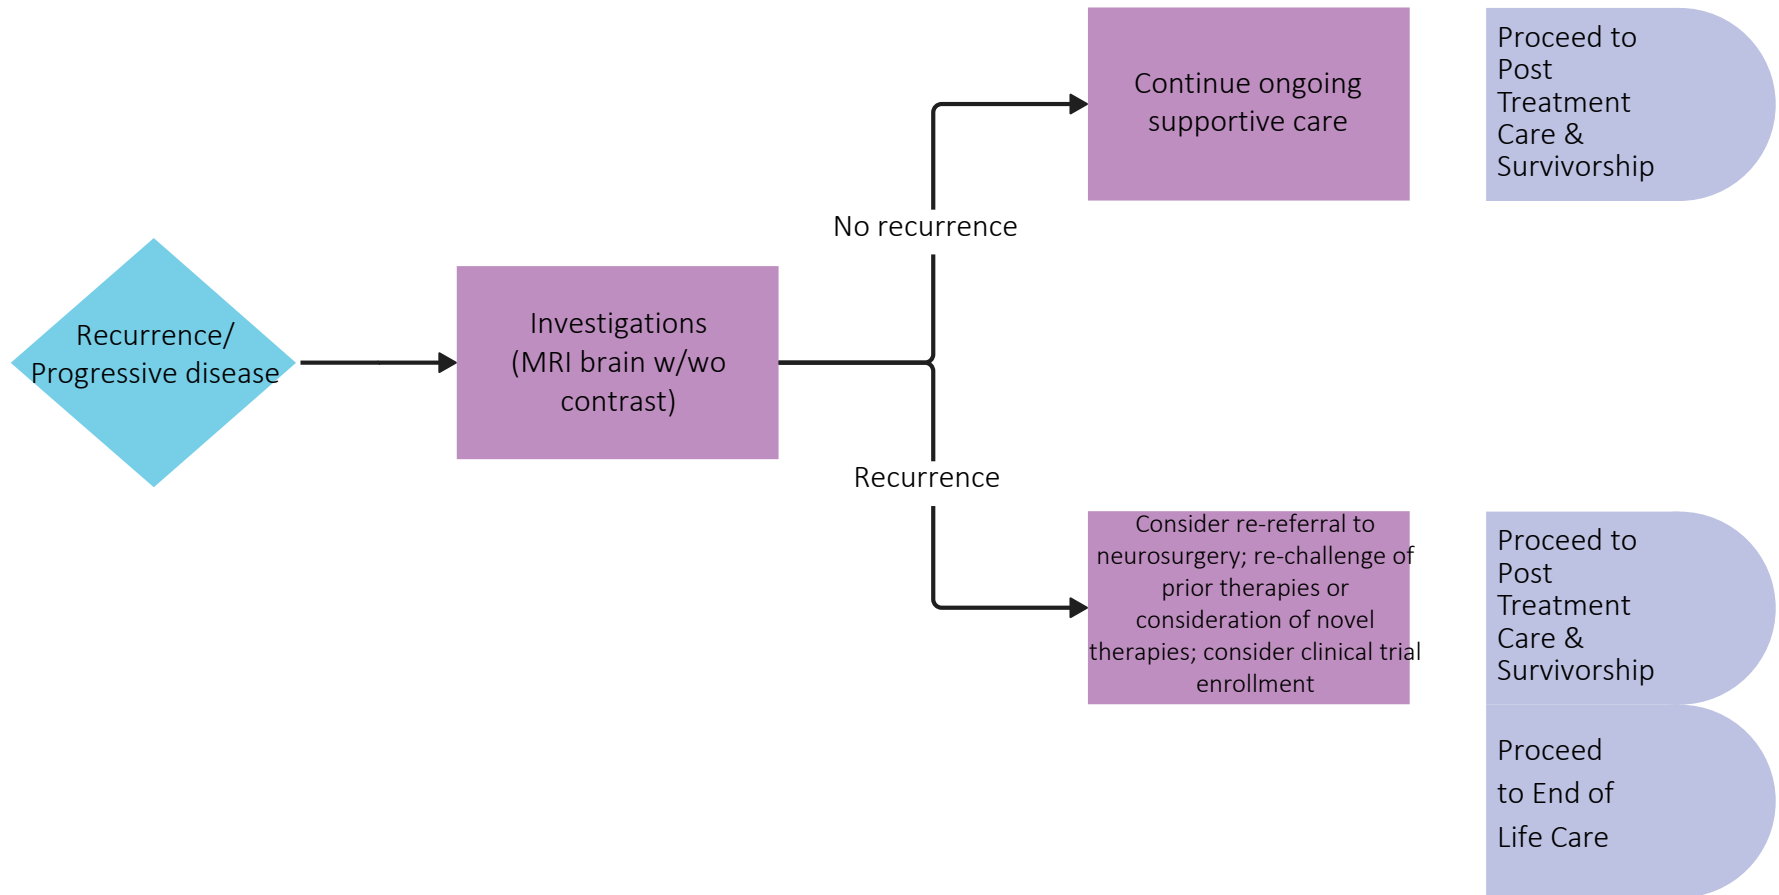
Recurrence/ Progressive disease

Investigations (MRI brain w/wo contrast)

No recurrence

Continue ongoing supportive care

Proceed to Post Treatment Care & Survivorship

Recurrence

Consider re-referral to neurosurgery; re-challenge of prior therapies or consideration of novel therapies; consider clinical trial enrollment

Proceed to Post Treatment Care & Survivorship

Proceed to End of Life Care